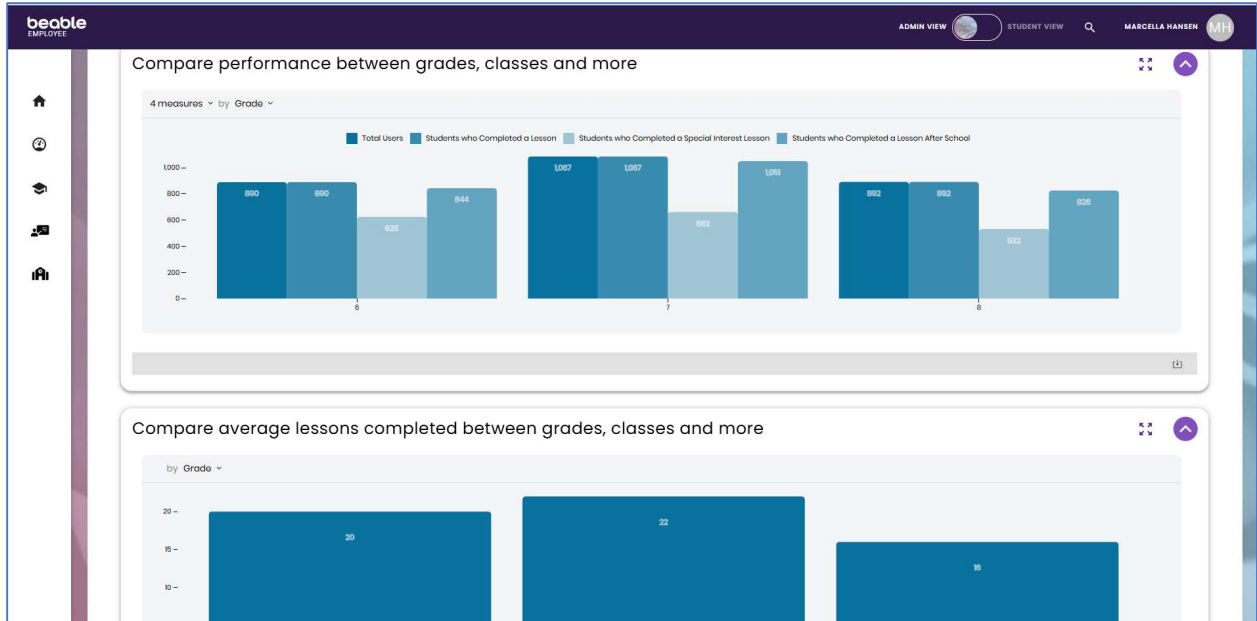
beable
EMPLOYEE

ADMIN VIEW STUDENT VIEW MARCELLA HANSEN MH

Compare performance between grades, classes and more

4 measures by Grade

Total Users Students who Completed a Lesson Students who Completed a Special Interest Lesson Students who Completed a Lesson After School

1,000 –
800 –
600 –
400 –
200 –
0 –

890 890 625 844
1,087 1,087 662 1,051
892 892 532 826

6
7
8

Compare average lessons completed between grades, classes and more

by Grade

20 –
15 –
10 –

20
22
16